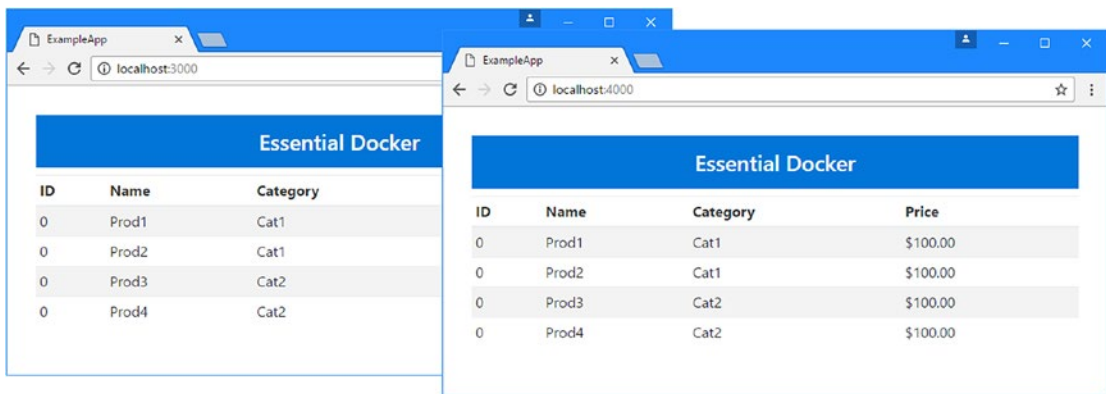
ExampleApp
localhost:3000

Essential Docker

| ID | Name | Category |
|---|---|---|
| 0 | Prod1 | Cat1 |
| 0 | Prod2 | Cat1 |
| 0 | Prod3 | Cat2 |
| 0 | Prod4 | Cat2 |

ExampleApp
localhost:4000

Essential Docker

| ID | Name | Category | Price |
|---|---|---|---|
| 0 | Prod1 | Cat1 | $100.00 |
| 0 | Prod2 | Cat1 | $100.00 |
| 0 | Prod3 | Cat2 | $100.00 |
| 0 | Prod4 | Cat2 | $100.00 |